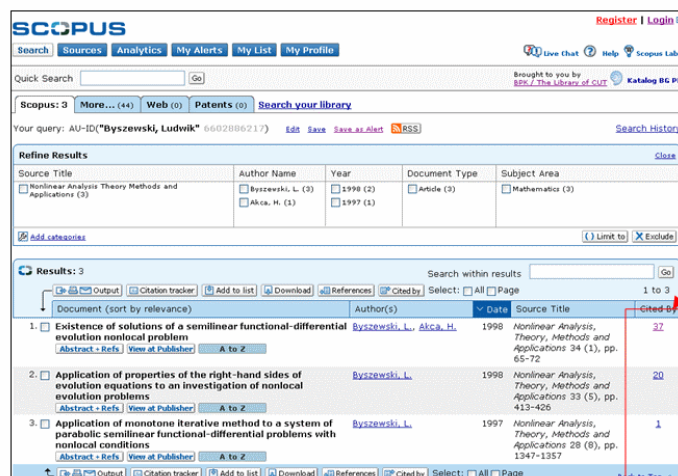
SCOPUS

Register | Login

Search | Sources | Analytics | My Alerts | My List | My Profile

Live Chat | Help | Scopus Lab

Quick Search [ ] Go

Brought to you by BPK / The Library of CUT

Katalog BG P

Scopus: 3 | More... (44) | Web (0) | Patents (0) | Search your library

Your query: AU-ID("Byszewski, Ludwik" 6602886217) Edit Save Save as Alert RSS

Search Histor

Refine Results

Close

| Source Title | Author Name | Year | Document Type | Subject Area |
|---|---|---|---|---|
| Nonlinear Analysis Theory Methods and Applications (3) | Byszewski, L. (3) | 1998 (2) | Article (3) | Mathematics (3) |
| | Akca, H. (1) | 1997 (1) | | |

Add categories

Limit to | Exclude

Results: 3

Search within results [ ] Go

Output | Citation tracker | Add to list | Download | References | Cited by | Select: All Page

1 to 3

| | Document (sort by relevance) | Author(s) | Date | Source Title | Cited By |
|---|---|---|---|---|---|
| 1. | Existence of solutions of a semilinear functional-differential evolution nonlocal problem<br>Abstract + Refs | View at Publisher | A to Z | Byszewski, L., Akca, H. | 1998 | Nonlinear Analysis, Theory, Methods and Applications 34 (1), pp. 65-72 | 37 |
| 2. | Application of properties of the right-hand sides of evolution equations to an investigation of nonlocal evolution problems<br>Abstract + Refs | View at Publisher | A to Z | Byszewski, L. | 1998 | Nonlinear Analysis, Theory, Methods and Applications 33 (5), pp. 413-426 | 20 |
| 3. | Application of monotone iterative method to a system of parabolic semilinear functional-differential problems with nonlocal conditions<br>Abstract + Refs | View at Publisher | A to Z | Byszewski, L. | 1997 | Nonlinear Analysis, Theory, Methods and Applications 28 (8), pp. 1347-1357 | 1 |

Output | Citation tracker | Add to list | Download | References | Cited by | Select: All Page